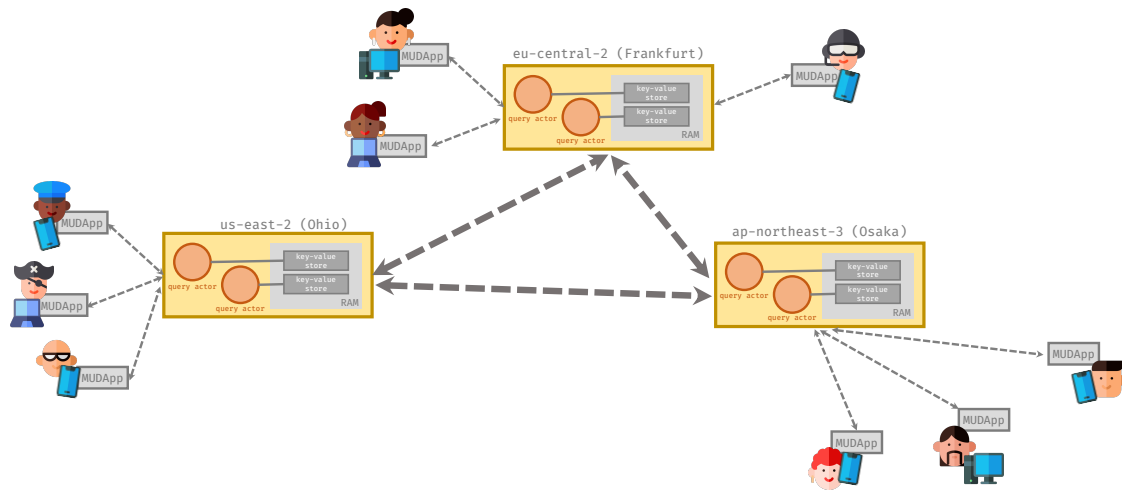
MUDApp

eu-central-2 (Frankfurt)

query actor

query actor

key-value store

key-value store

RAM

MUDApp

MUDApp

MUDApp

us-east-2 (Ohio)

query actor

query actor

key-value store

key-value store

RAM

MUDApp

MUDApp

ap-northeast-3 (Osaka)

query actor

query actor

key-value store

key-value store

RAM

MUDApp

MUDApp

MUDApp